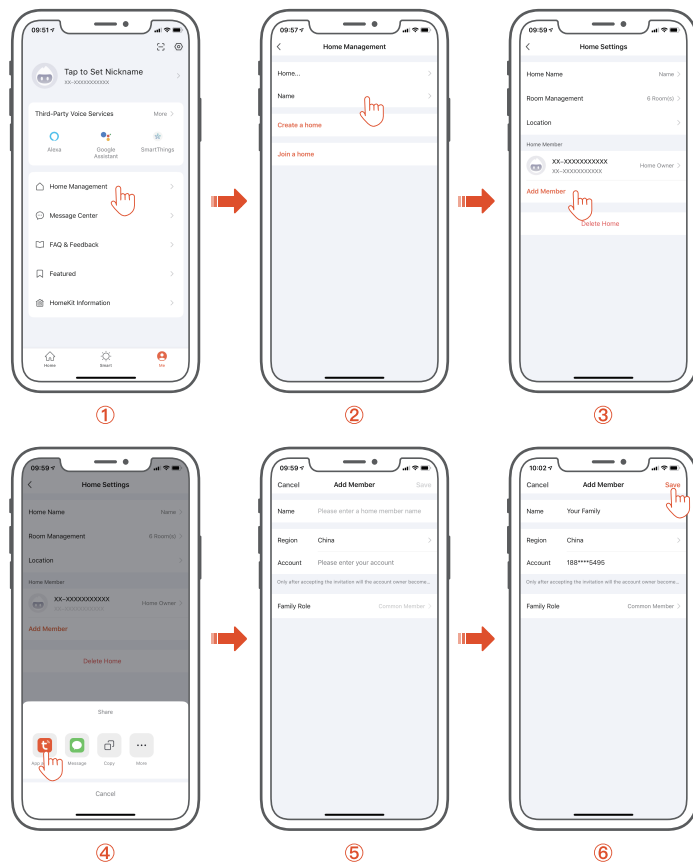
09:51
Tap to Set Nickname
XX-XXXXXXXXXXX
Third-Party Voice Services
More
Alexa
Google Assistant
SmartThings
Home Management
Message Center
FAQ & Feedback
Featured
HomeKit Information
Home
Smart
Me

①

09:57
Home Management
Home...
Name
Create a home
Join a home

②

09:59
Home Settings
Home Name
Name
Room Management
6 Room(s)
Location
Home Member
XX-XXXXXXXXXXX
XX-XXXXXXXXXXX
Home Owner
Add Member
Delete Home

③

09:59
Home Settings
Home Name
Name
Room Management
6 Room(s)
Location
Home Member
XX-XXXXXXXXXXX
XX-XXXXXXXXXXX
Home Owner
Add Member
Delete Home
Share
App
Message
Copy
More
Cancel

④

09:59
Cancel
Add Member
Save
Name
Please enter a home member name
Region
China
Account
Please enter your account
Only after accepting the invitation will the account owner become...
Family Role
Common Member

⑤

10:02
Cancel
Add Member
Save
Name
Your Family
Region
China
Account
188****5495
Only after accepting the invitation will the account owner become...
Family Role
Common Member

⑥